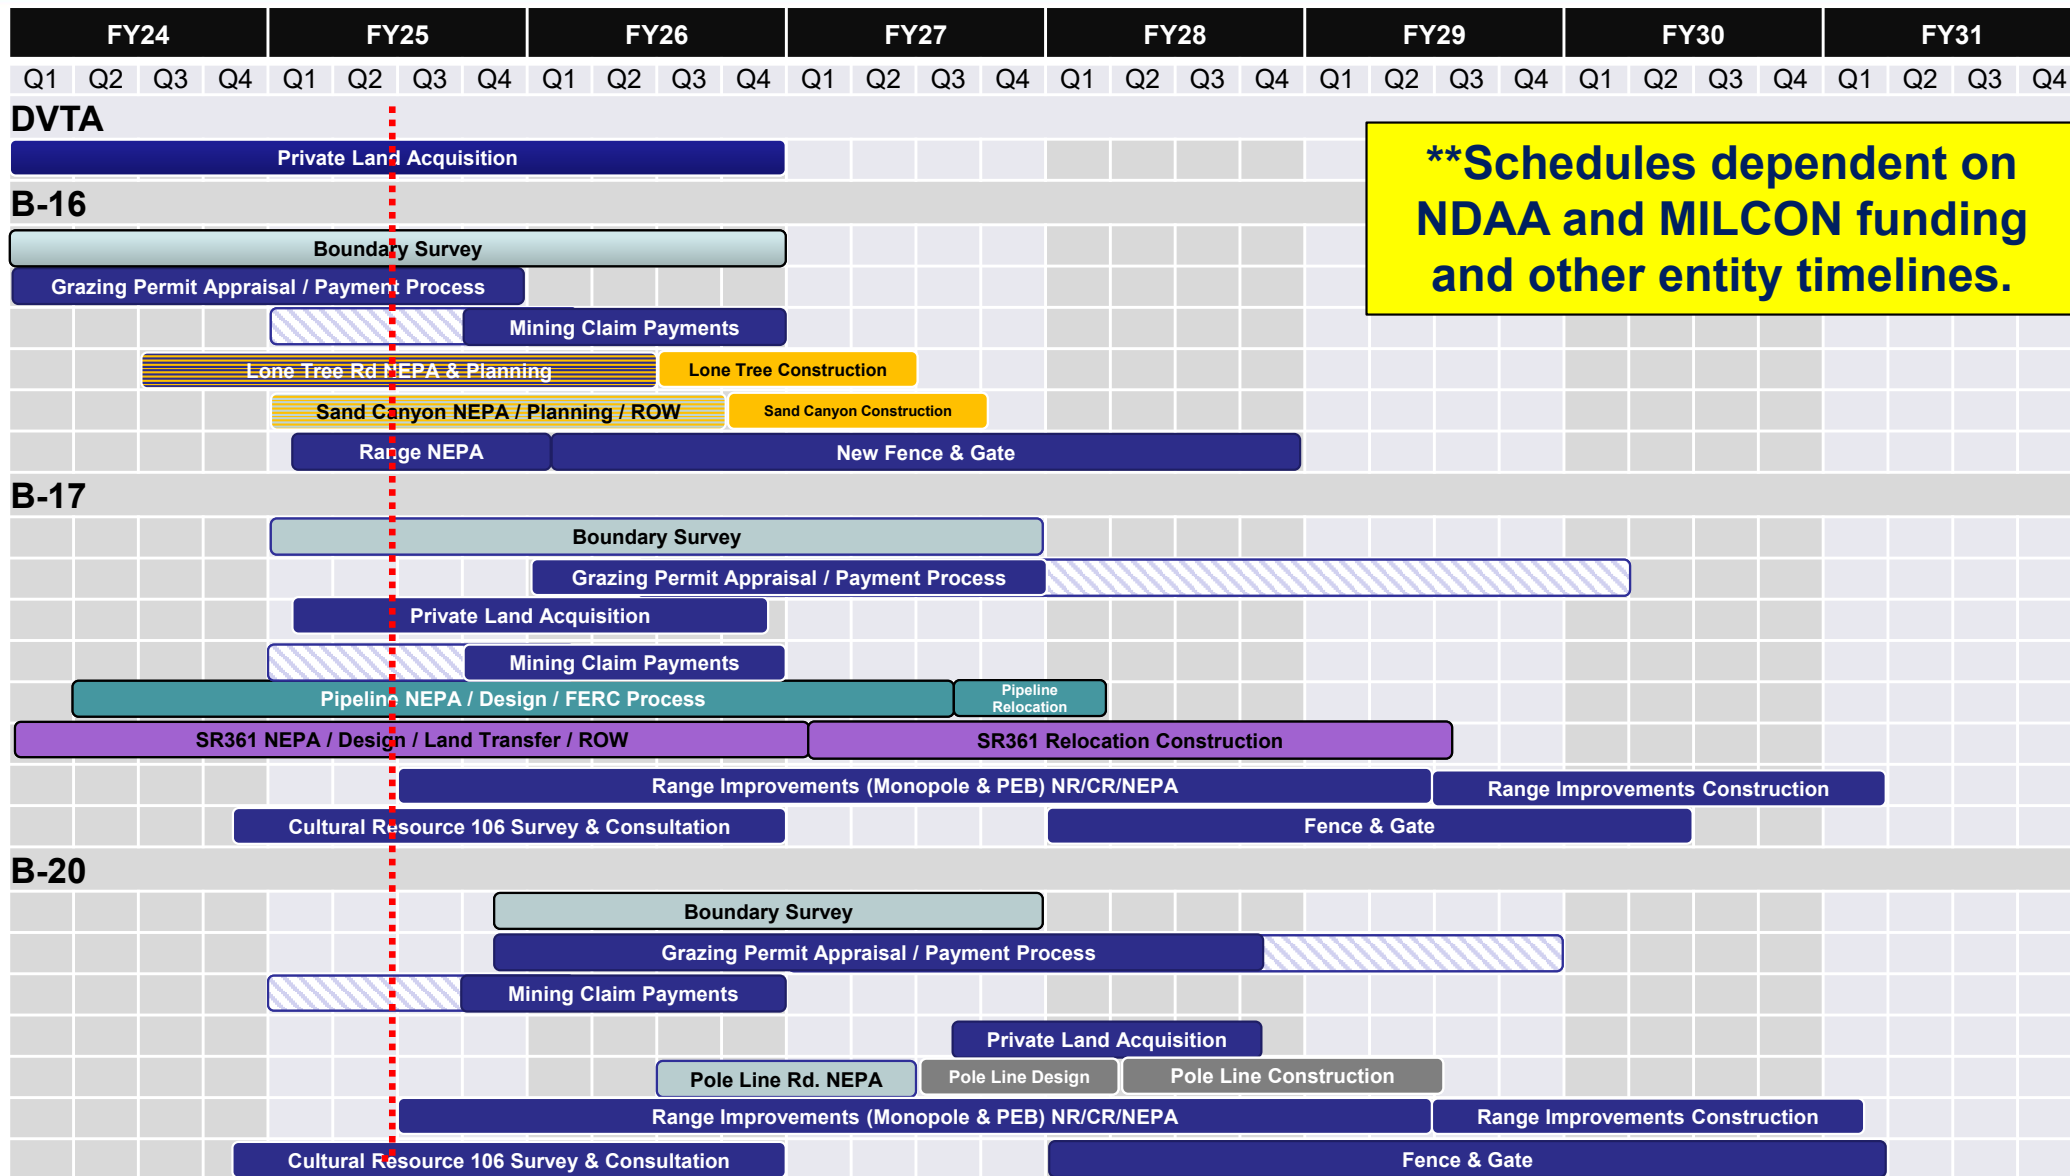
| FY24 | FY25 | FY26 | FY27 | FY28 | FY29 | FY30 | FY31 |
|---|---|---|---|---|---|---|---|
| Q1 Q2 Q3 Q4 | Q1 Q2 Q3 Q4 | Q1 Q2 Q3 Q4 | Q1 Q2 Q3 Q4 | Q1 Q2 Q3 Q4 | Q1 Q2 Q3 Q4 | Q1 Q2 Q3 Q4 | Q1 Q2 Q3 Q4 |

DVTA

Private Land Acquisition

B-16

Boundary Survey

Grazing Permit Appraisal / Payment Process

Mining Claim Payments

Lone Tree Rd NEPA & Planning

Lone Tree Construction

Sand Canyon NEPA / Planning / ROW

Sand Canyon Construction

Range NEPA

New Fence & Gate

B-17

Boundary Survey

Grazing Permit Appraisal / Payment Process

Private Land Acquisition

Mining Claim Payments

Pipeline NEPA / Design / FERC Process

Pipeline Relocation

SR361 NEPA / Design / Land Transfer / ROW

SR361 Relocation Construction

Range Improvements (Monopole & PEB) NR/CR/NEPA

Range Improvements Construction

Cultural Resource 106 Survey & Consultation

Fence & Gate

B-20

Boundary Survey

Grazing Permit Appraisal / Payment Process

Mining Claim Payments

Private Land Acquisition

Pole Line Rd. NEPA

Pole Line Design

Pole Line Construction

Range Improvements (Monopole & PEB) NR/CR/NEPA

Range Improvements Construction

Cultural Resource 106 Survey & Consultation

Fence & Gate

**Schedules dependent on NDAA and MILCON funding and other entity timelines.